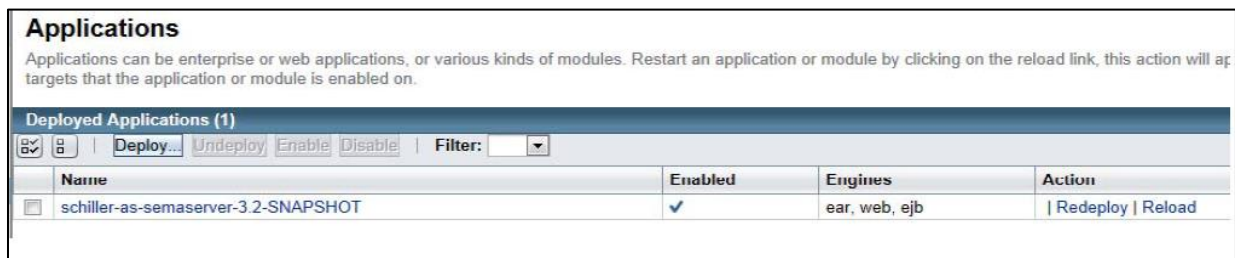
Applications

Applications can be enterprise or web applications, or various kinds of modules. Restart an application or module by clicking on the reload link, this action will ap targets that the application or module is enabled on.

Deployed Applications (1)

Deploy... Undeploy Enable Disable | Filter:

| | Name | Enabled | Engines | Action |
|---|---|---|---|---|
| | schiller-as-semaserver-3.2-SNAPSHOT | ✔ | ear, web, ejb | \| Redeploy \| Reload |